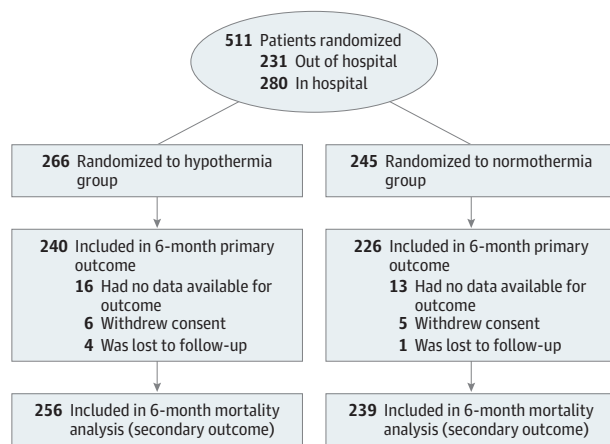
511 Patients randomized
231 Out of hospital
280 In hospital

266 Randomized to hypothermia group

240 Included in 6-month primary outcome
16 Had no data available for outcome
6 Withdrew consent
4 Was lost to follow-up

256 Included in 6-month mortality analysis (secondary outcome)

245 Randomized to normothermia group

226 Included in 6-month primary outcome
13 Had no data available for outcome
5 Withdrew consent
1 Was lost to follow-up

239 Included in 6-month mortality analysis (secondary outcome)